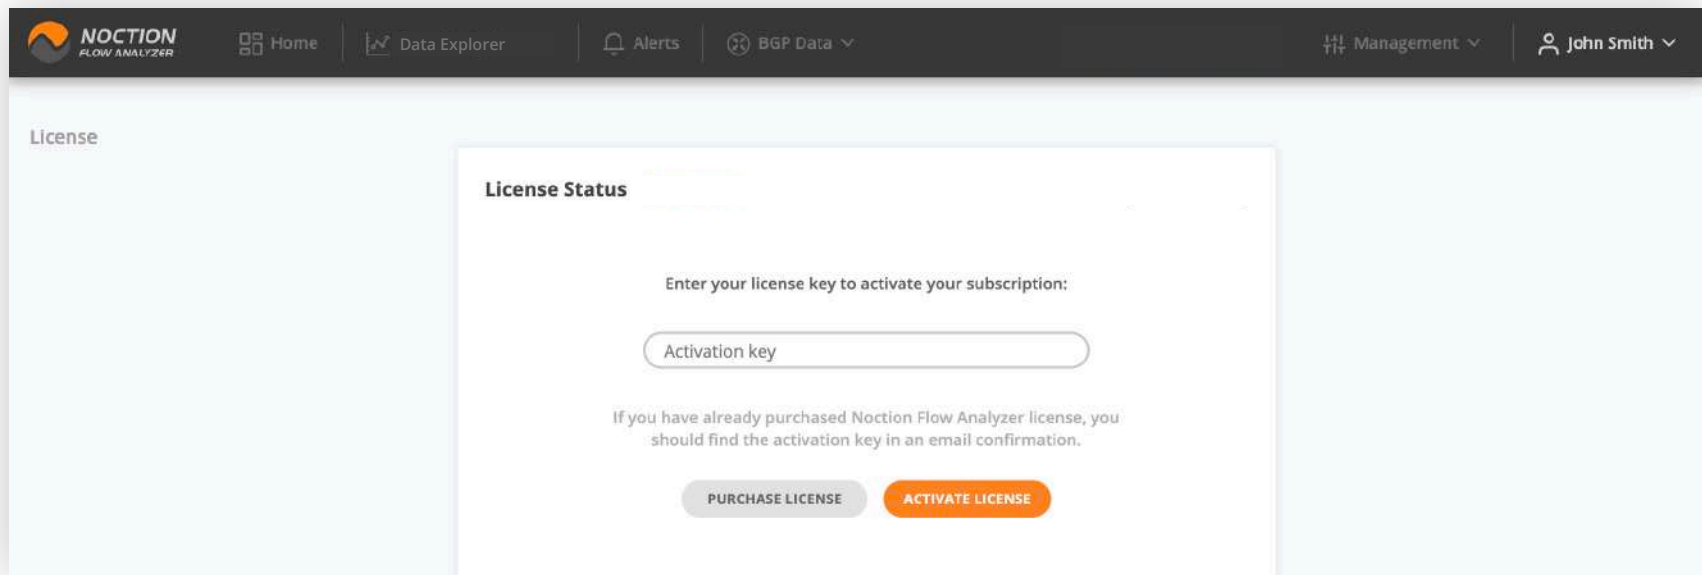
NOCTION FLOW ANALYZER

Home

Data Explorer

Alerts

BGP Data

Management

John Smith

License

License Status

Enter your license key to activate your subscription:

Activation key

If you have already purchased Noction Flow Analyzer license, you should find the activation key in an email confirmation.

PURCHASE LICENSE

ACTIVATE LICENSE